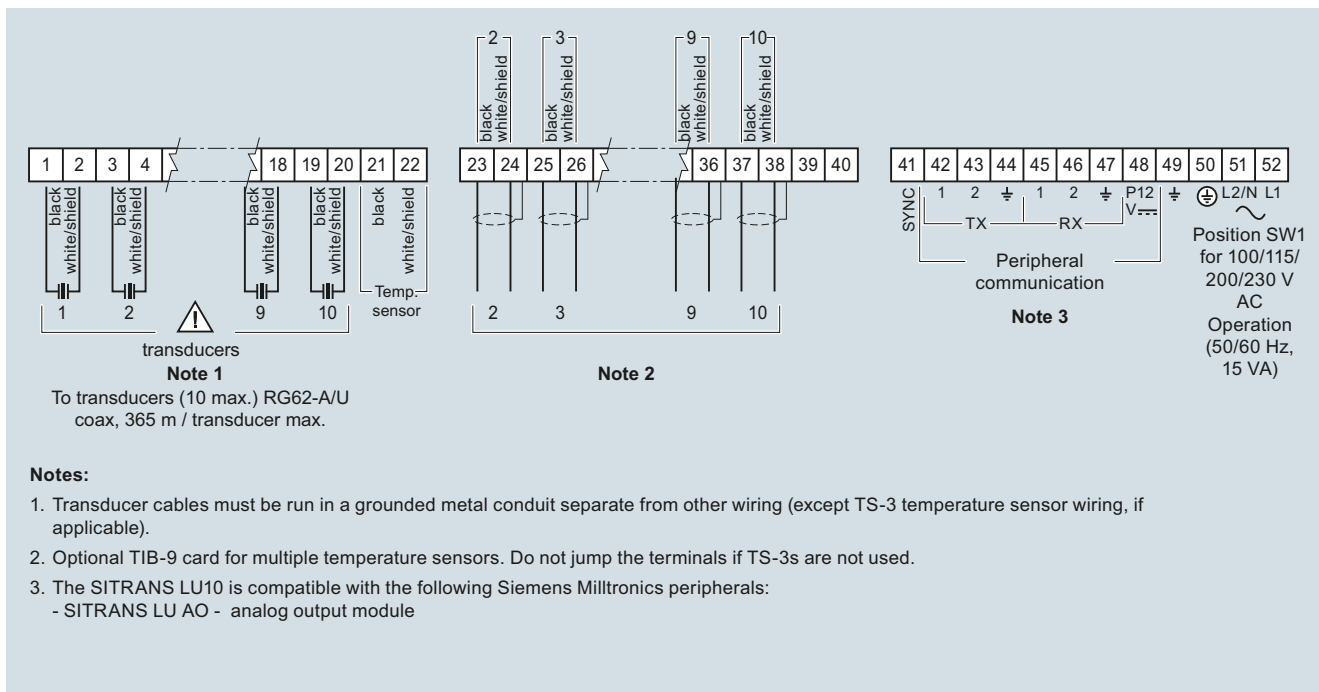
2
black
white/shield
3
black
white/shield
9
black
white/shield
10
black
white/shield

| 1 | 2 | 3 | 4 | 18 | 19 | 20 | 21 | 22 |
|---|---|---|---|---|---|---|---|---|

black
white/shield
black
white/shield
black
white/shield
black
white/shield
black
white/shield

1
2
9
10
Temp. sensor

transducers
**Note 1**
To transducers (10 max.) RG62-A/U coax, 365 m / transducer max.

| 23 | 24 | 25 | 26 | 36 | 37 | 38 | 39 | 40 |
|---|---|---|---|---|---|---|---|---|

2
3
9
10

**Note 2**

| 41 | 42 | 43 | 44 | 45 | 46 | 47 | 48 | 49 | 50 | 51 | 52 |
|---|---|---|---|---|---|---|---|---|---|---|---|

SYNC
1 2 ⏚ 1 2 ⏚ P12 V⎓ ⏚
TX RX
Peripheral communication
**Note 3**

L2/N L1
~
Position SW1 for 100/115/ 200/230 V AC Operation (50/60 Hz, 15 VA)

**Notes:**

1. Transducer cables must be run in a grounded metal conduit separate from other wiring (except TS-3 temperature sensor wiring, if applicable).

2. Optional TIB-9 card for multiple temperature sensors. Do not jump the terminals if TS-3s are not used.

3. The SITRANS LU10 is compatible with the following Siemens Milltronics peripherals:
- SITRANS LU AO - analog output module